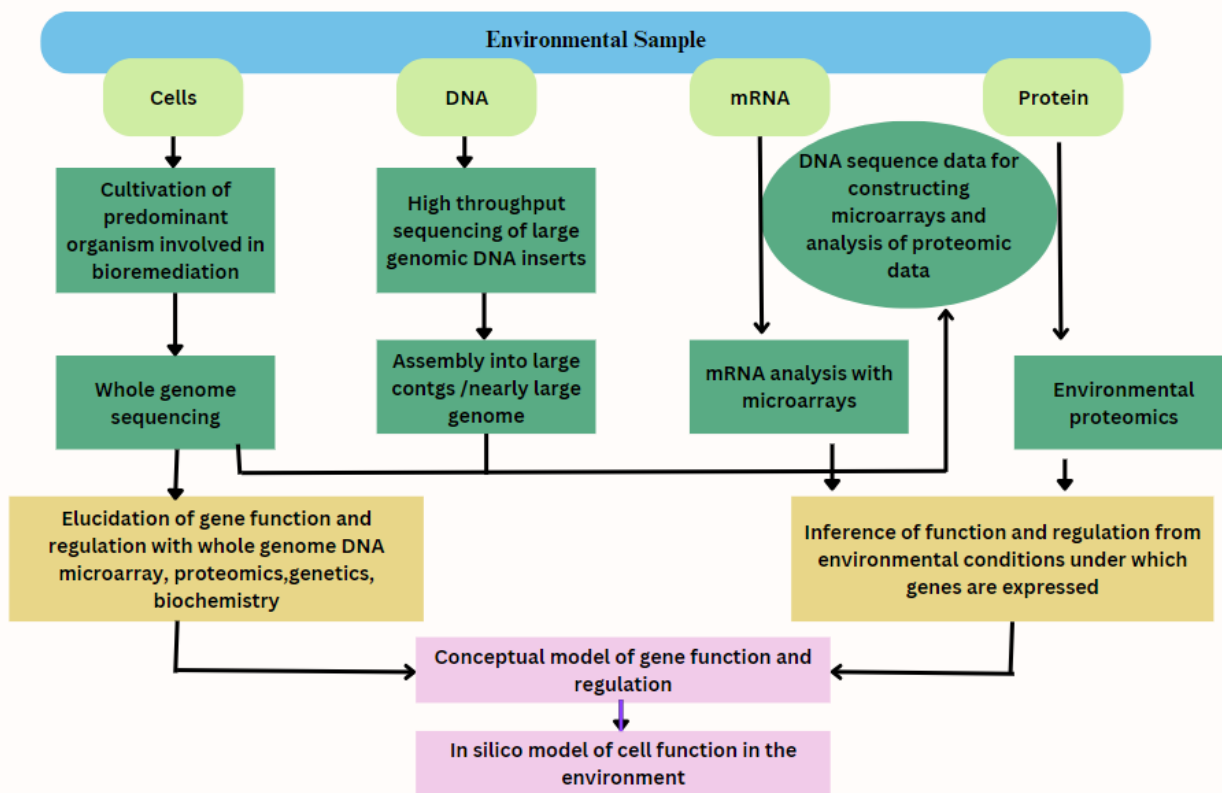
Environmental Sample

Cells

DNA

mRNA

Protein

Cultivation of predominant organism involved in bioremediation

High throughput sequencing of large genomic DNA inserts

DNA sequence data for constructing microarrays and analysis of proteomic data

Whole genome sequencing

Assembly into large contgs /nearly large genome

mRNA analysis with microarrays

Environmental proteomics

Elucidation of gene function and regulation with whole genome DNA microarray, proteomics,genetics, biochemistry

Inference of function and regulation from environmental conditions under which genes are expressed

Conceptual model of gene function and regulation

In silico model of cell function in the environment